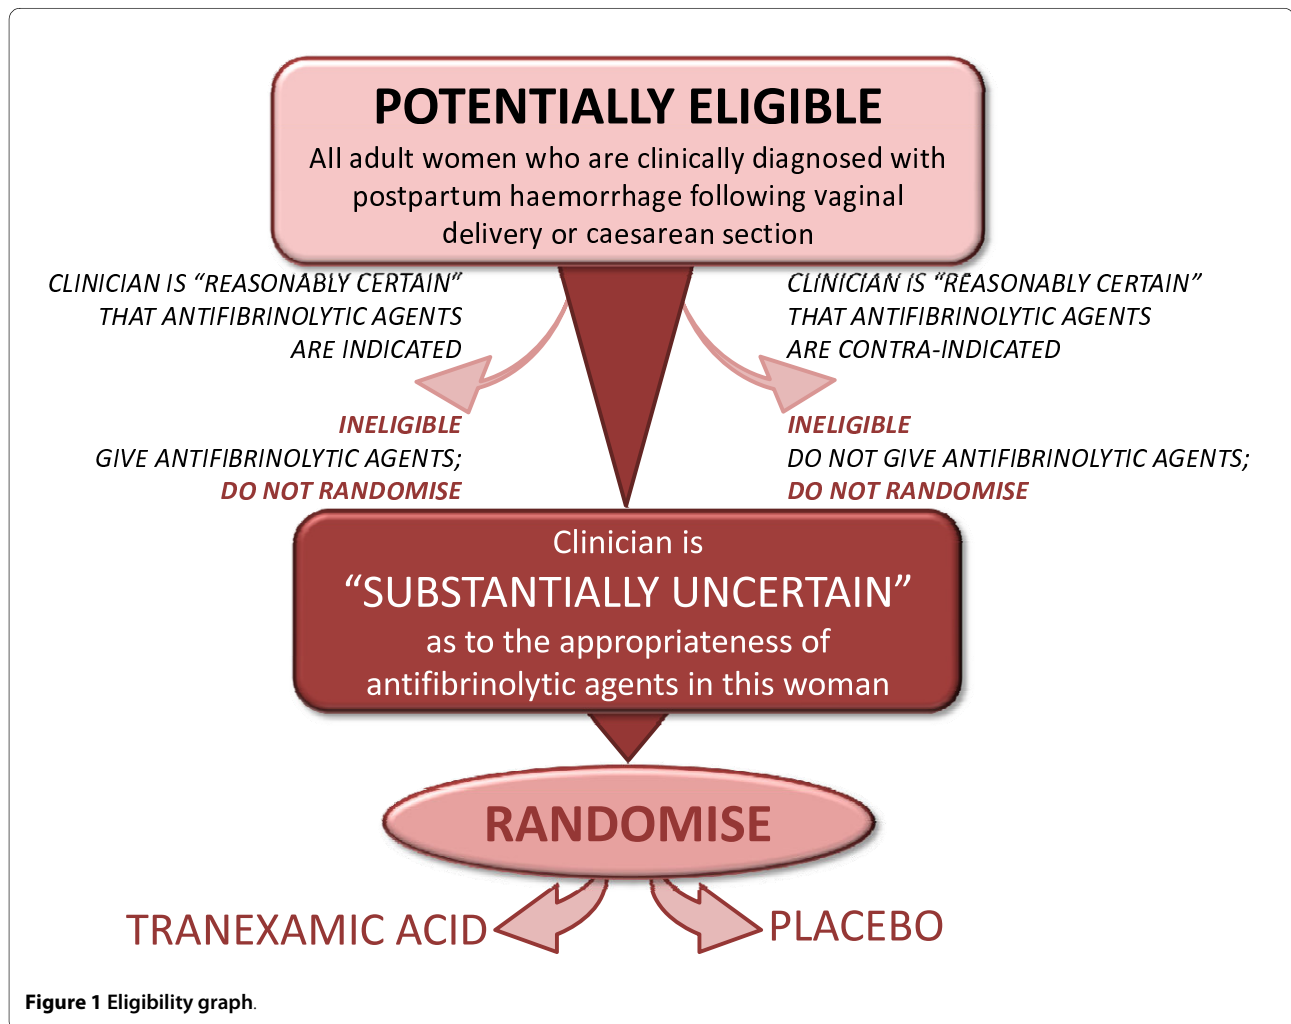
POTENTIALLY ELIGIBLE
All adult women who are clinically diagnosed with postpartum haemorrhage following vaginal delivery or caesarean section

CLINICIAN IS "REASONABLY CERTAIN" THAT ANTIFIBRINOLYTIC AGENTS ARE INDICATED

INELIGIBLE
GIVE ANTIFIBRINOLYTIC AGENTS;
DO NOT RANDOMISE

CLINICIAN IS "REASONABLY CERTAIN" THAT ANTIFIBRINOLYTIC AGENTS ARE CONTRA-INDICATED

INELIGIBLE
DO NOT GIVE ANTIFIBRINOLYTIC AGENTS;
DO NOT RANDOMISE

Clinician is
"SUBSTANTIALLY UNCERTAIN"
as to the appropriateness of antifibrinolytic agents in this woman

RANDOMISE

TRANEXAMIC ACID

PLACEBO

Figure 1 Eligibility graph.